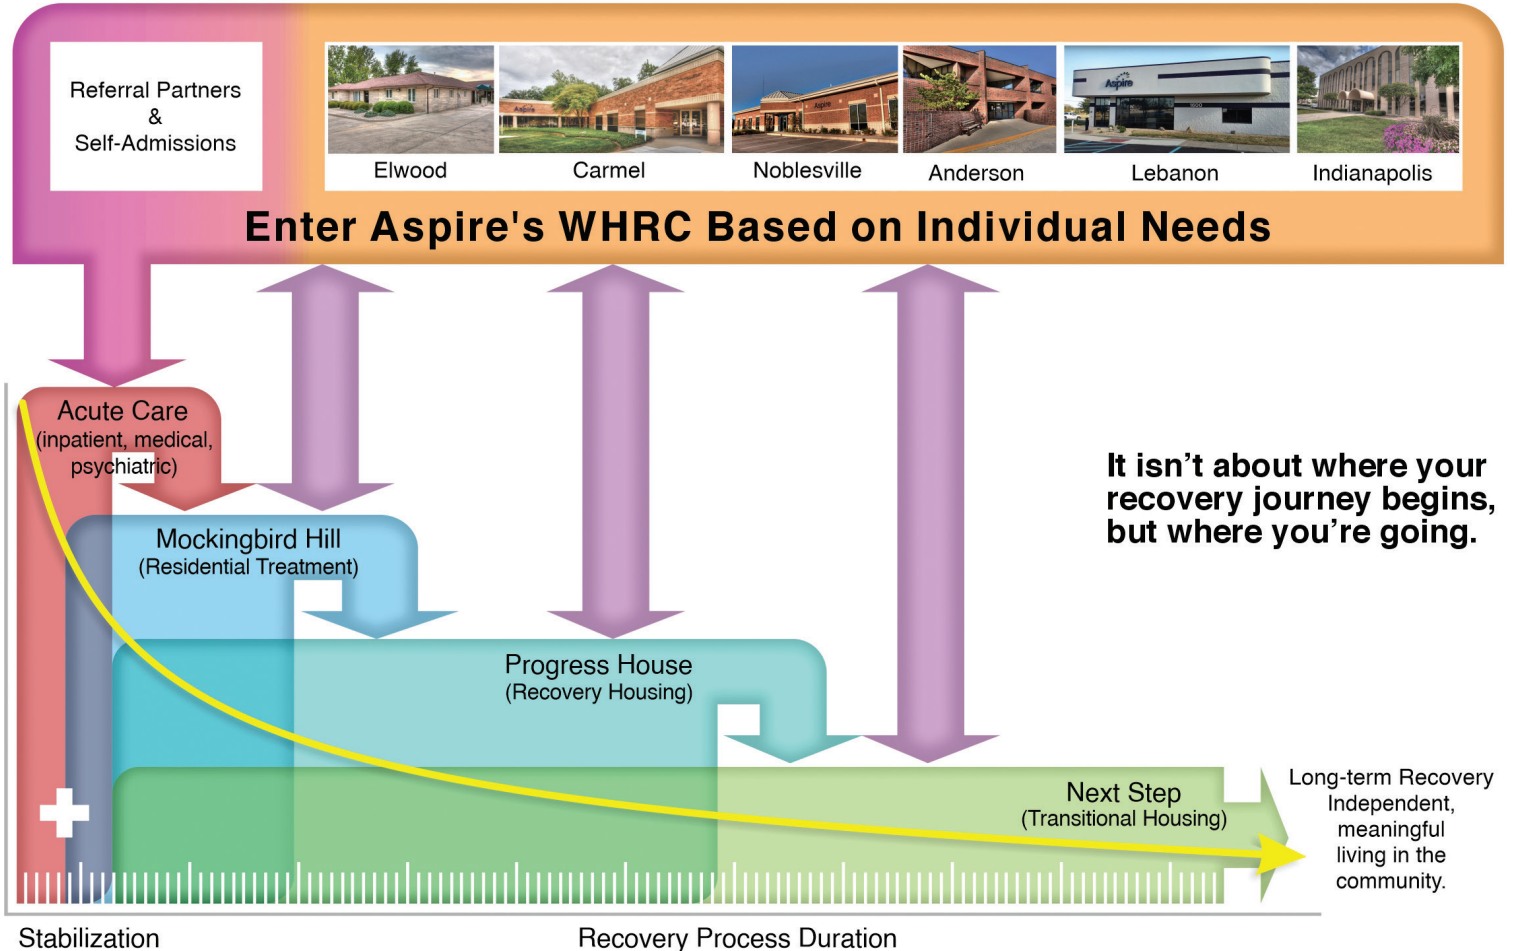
Referral Partners
&
Self-Admissions

Elwood

Carmel

Noblesville

Anderson

Lebanon

Indianapolis

Enter Aspire's WHRC Based on Individual Needs

Acute Care
(inpatient, medical, psychiatric)

Mockingbird Hill
(Residential Treatment)

Progress House
(Recovery Housing)

Next Step
(Transitional Housing)

It isn't about where your recovery journey begins, but where you're going.

Long-term Recovery
Independent, meaningful living in the community.

Stabilization

Recovery Process Duration